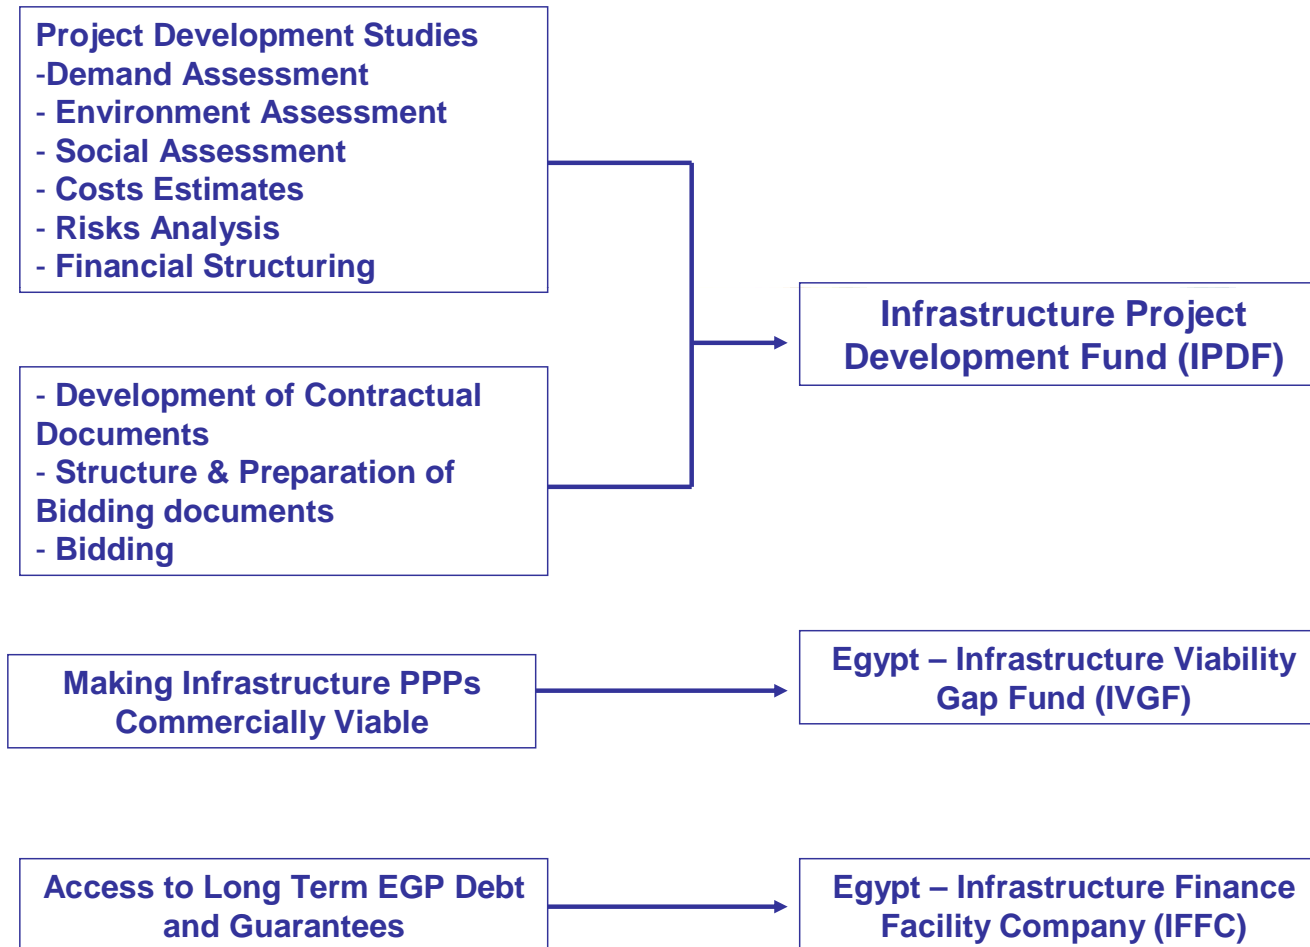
Project Development Studies
-Demand Assessment
- Environment Assessment
- Social Assessment
- Costs Estimates
- Risks Analysis
- Financial Structuring

- Development of Contractual Documents
- Structure & Preparation of Bidding documents
- Bidding

Infrastructure Project Development Fund (IPDF)

Making Infrastructure PPPs Commercially Viable

Egypt – Infrastructure Viability Gap Fund (IVGF)

Access to Long Term EGP Debt and Guarantees

Egypt – Infrastructure Finance Facility Company (IFFC)